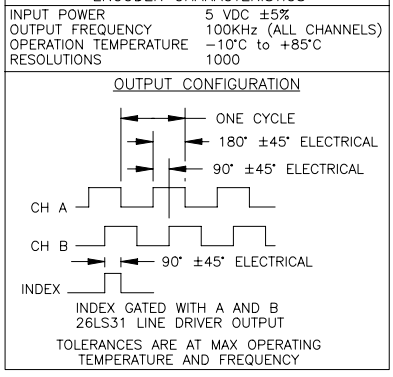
| INPUT POWER | 5 VDC ±5% |
|---|---|
| OUTPUT FREQUENCY | 100KHz (ALL CHANNELS) |
| OPERATION TEMPERATURE | −10°C to +85°C |
| RESOLUTIONS | 1000 |

OUTPUT CONFIGURATION

ONE CYCLE

180° ±45° ELECTRICAL

90° ±45° ELECTRICAL

CH A

CH B

90° ±45° ELECTRICAL

INDEX

INDEX GATED WITH A AND B
26LS31 LINE DRIVER OUTPUT

TOLERANCES ARE AT MAX OPERATING TEMPERATURE AND FREQUENCY